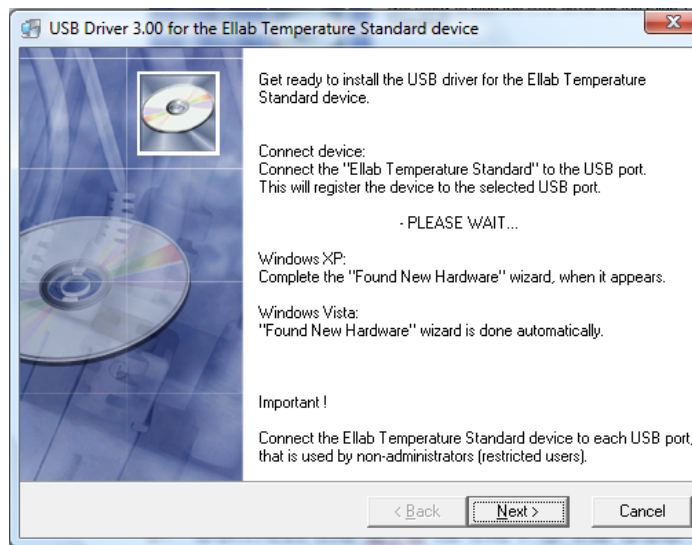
USB Driver 3.00 for the Ellab Temperature Standard device

Get ready to install the USB driver for the Ellab Temperature Standard device.

Connect device:
Connect the "Ellab Temperature Standard" to the USB port.
This will register the device to the selected USB port.

- PLEASE WAIT...

Windows XP:
Complete the "Found New Hardware" wizard, when it appears.

Windows Vista:
"Found New Hardware" wizard is done automatically.

Important !

Connect the Ellab Temperature Standard device to each USB port, that is used by non-administrators (restricted users).

< Back
Next >
Cancel